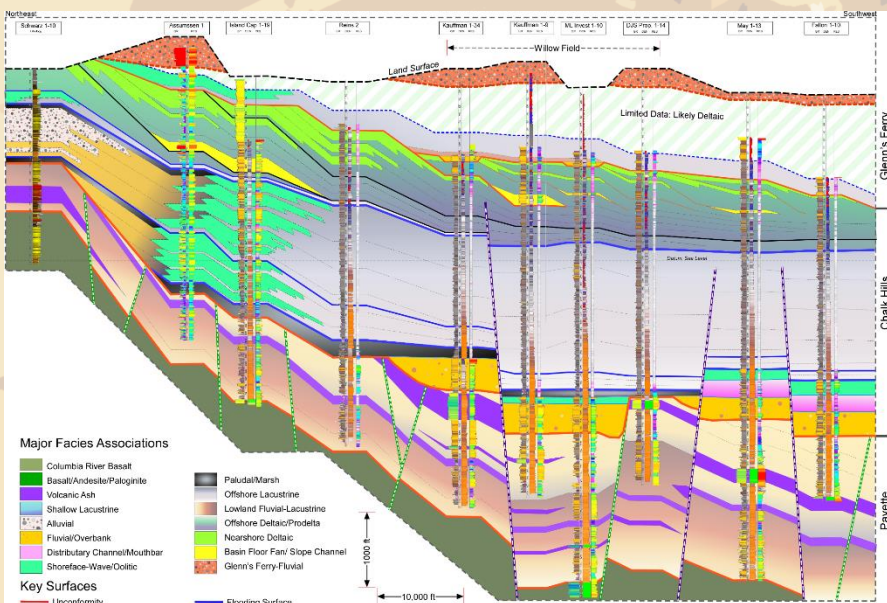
Northeast

Southwest

Schwarz 1-10

Asumussen 1

Island Cap 1-19

Barns 2

Kauffman 1-34

Kauffman 1-9

ML Invest 1-10

DJS Prop. 1-14

May 1-13

Fallon 1-13

Willow Field

Land Surface

Limited Data: Likely Deltaic

Glenn's Ferry

Datum: Sea Level

Chalk Hills

Payette

Major Facies Associations

Columbia River Basalt

Basalt/Andesite/Paloginite

Volcanic Ash

Shallow Lacustrine

Alluvial

Fluvial/Overbank

Distributary Channel/Mouthbar

Shoreface-Wave/Oolitic

Paludal/Marsh

Offshore Lacustrine

Lowland Fluvial-Lacustrine

Offshore Deltaic/Prodelta

Nearshore Deltaic

Basin Floor Fan/ Slope Channel

Glenn's Ferry-Fluvial

1000 ft

10,000 ft

Key Surfaces

Unconformity

Flooding Surface